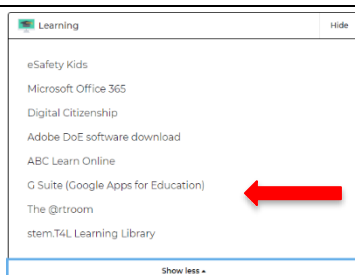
Learning

Hide

eSafety Kids

Microsoft Office 365

Digital Citizenship

Adobe DoE software download

ABC Learn Online

G Suite (Google Apps for Education)

The @rtroom

stem.T4L Learning Library

Show less ▴